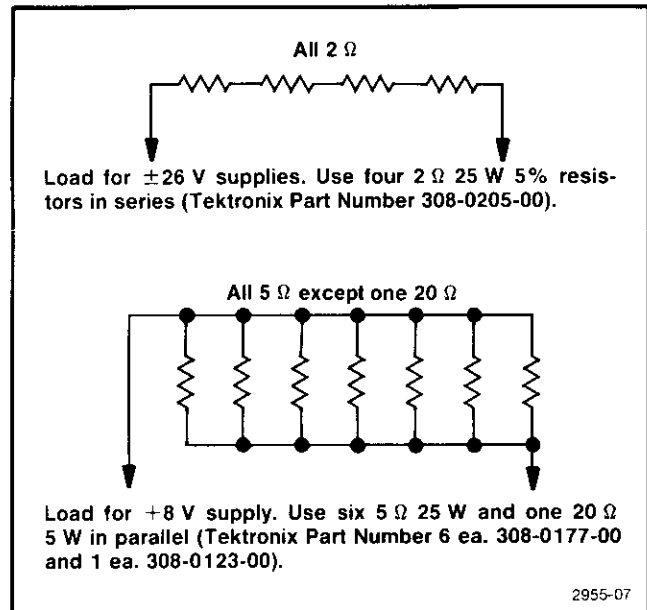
All 2 Ω

Load for ±26 V supplies. Use four 2 Ω 25 W 5% resistors in series (Tektronix Part Number 308-0205-00).

All 5 Ω except one 20 Ω

Load for +8 V supply. Use six 5 Ω 25 W and one 20 Ω 5 W in parallel (Tektronix Part Number 6 ea. 308-0177-00 and 1 ea. 308-0123-00).

2955-07